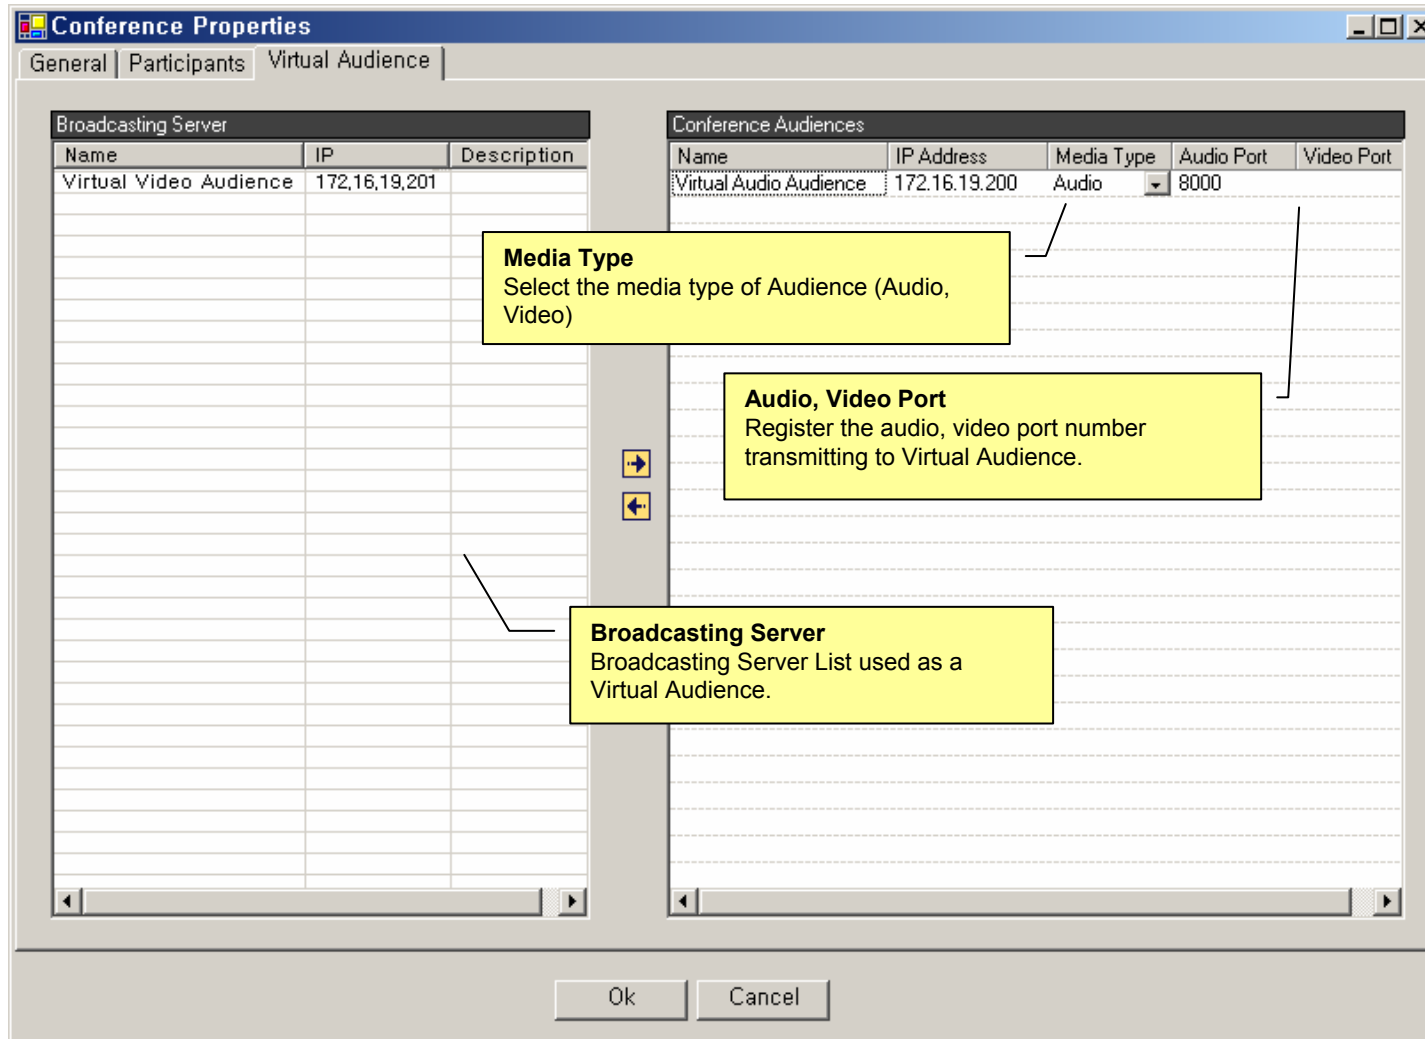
Conference Properties

General | Participants | Virtual Audience

Broadcasting Server

| Name | IP | Description |
|---|---|---|
| Virtual Video Audience | 172,16,19,201 | |

Conference Audiences

| Name | IP Address | Media Type | Audio Port | Video Port |
|---|---|---|---|---|
| Virtual Audio Audience | 172.16.19.200 | Audio | 8000 | |

**Media Type**
Select the media type of Audience (Audio, Video)

**Audio, Video Port**
Register the audio, video port number transmitting to Virtual Audience.

**Broadcasting Server**
Broadcasting Server List used as a Virtual Audience.

Ok Cancel